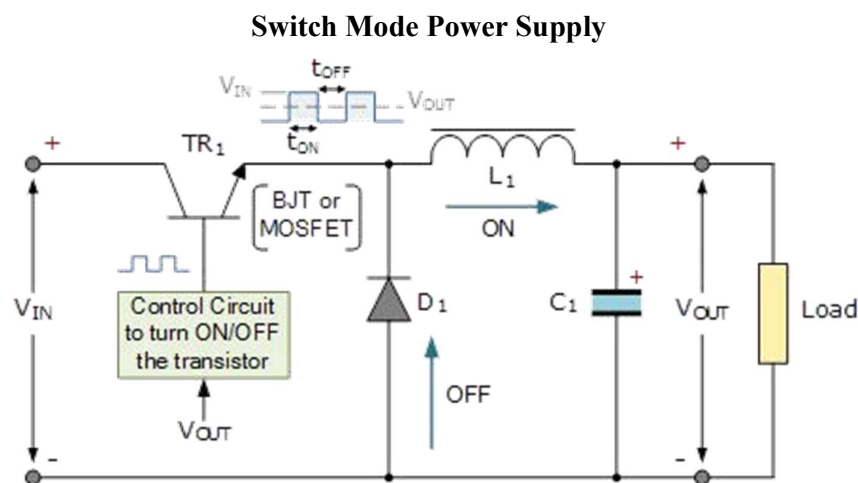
Switch Mode Power Supply

$V_{IN}$ $t_{OFF}$ $V_{OUT}$

$t_{ON}$

+ $TR_1$

BJT or MOSFET

$L_1$

ON

+

+

$V_{IN}$

Control Circuit to turn ON/OFF the transistor

$V_{OUT}$

$D_1$

OFF

$C_1$

$V_{OUT}$

Load

-

-